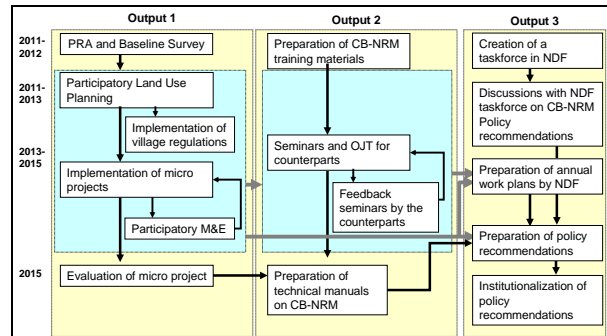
Output 1

Output 2

Output 3

2011-2012

PRA and Baseline Survey

2011-2013

Participatory Land Use Planning

Implementation of village regulations

2013-2015

Implementation of micro projects

Participatory M&E

2015

Evaluation of micro project

Preparation of CB-NRM training materials

Seminars and OJT for counterparts

Feedback seminars by the counterparts

Preparation of technical manuals on CB-NRM

Creation of a taskforce in NDF

Discussions with NDF taskforce on CB-NRM Policy recommendations

Preparation of annual work plans by NDF

Preparation of policy recommendations

Institutionalization of policy recommendations